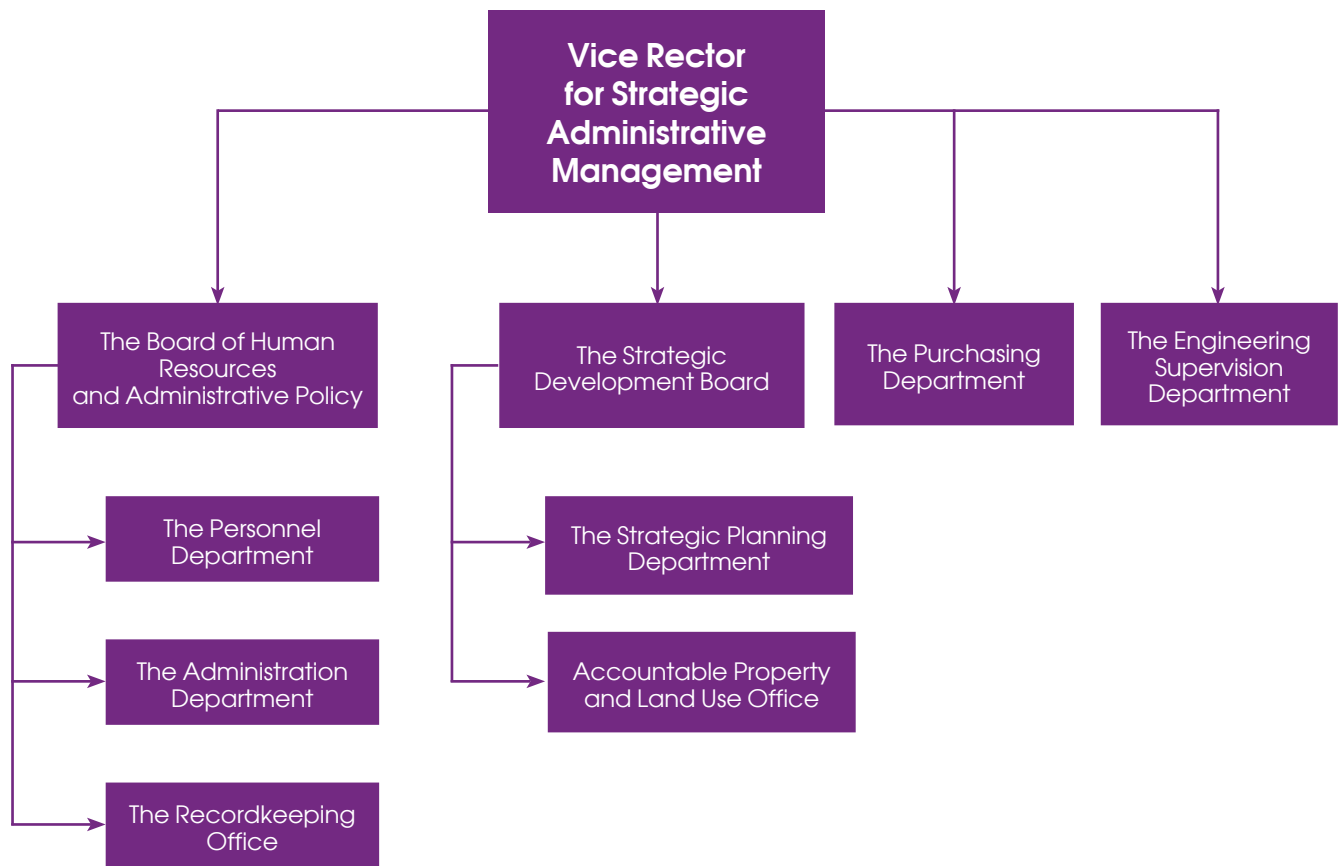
Vice Rector for Strategic Administrative Management

The Board of Human Resources and Administrative Policy

The Strategic Development Board

The Purchasing Department

The Engineering Supervision Department

The Personnel Department

The Administration Department

The Recordkeeping Office

The Strategic Planning Department

Accountable Property and Land Use Office